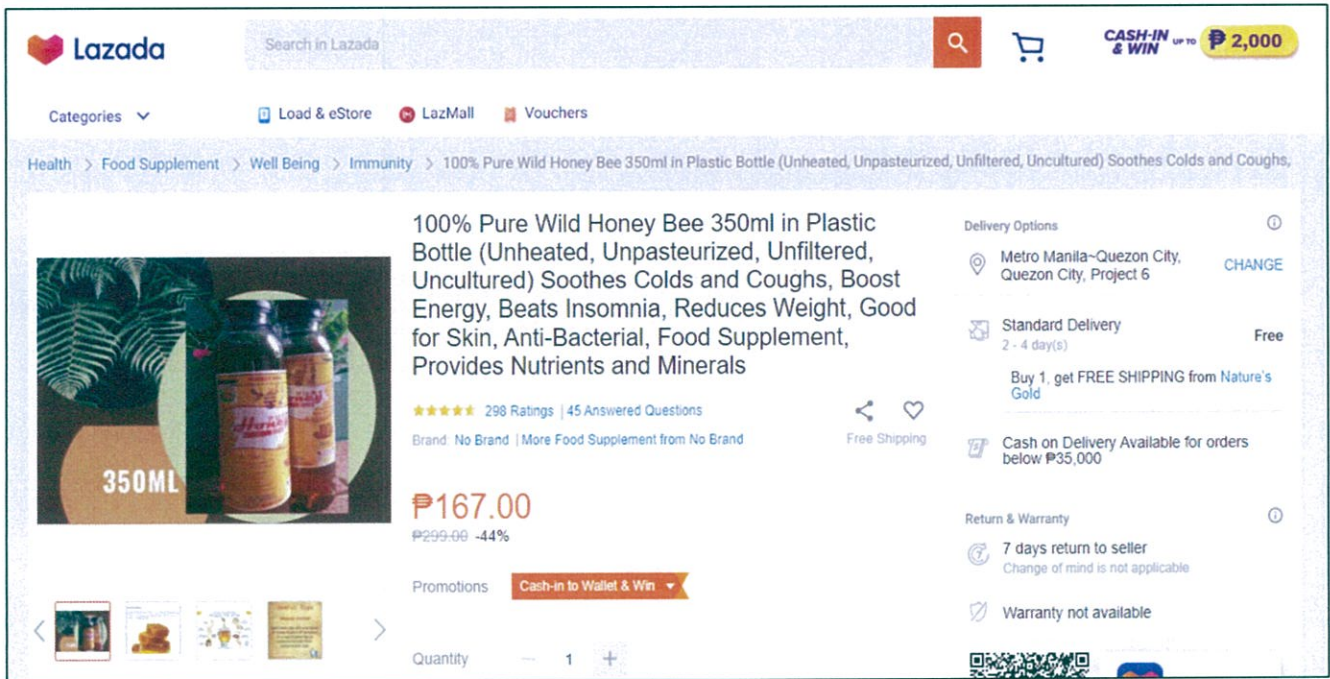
Lazada

Search in Lazada

CASH-IN & WIN UP TO ₱2,000

Categories

Load & eStore

LazMall

Vouchers

Health > Food Supplement > Well Being > Immunity > 100% Pure Wild Honey Bee 350ml in Plastic Bottle (Unheated, Unpasteurized, Unfiltered, Uncultured) Soothes Colds and Coughs,

350ML

100% Pure Wild Honey Bee 350ml in Plastic Bottle (Unheated, Unpasteurized, Unfiltered, Uncultured) Soothes Colds and Coughs, Boost Energy, Beats Insomnia, Reduces Weight, Good for Skin, Anti-Bacterial, Food Supplement, Provides Nutrients and Minerals

298 Ratings | 45 Answered Questions

Brand No Brand | More Food Supplement from No Brand

Free Shipping

₱167.00

~~₱299.00~~ -44%

Promotions Cash-in to Wallet & Win

Quantity — 1 +

Delivery Options

Metro Manila~Quezon City, Quezon City, Project 6

CHANGE

Standard Delivery
2 - 4 day(s)

Free

Buy 1, get FREE SHIPPING from Nature's Gold

Cash on Delivery Available for orders below ₱35,000

Return & Warranty

7 days return to seller
Change of mind is not applicable

Warranty not available